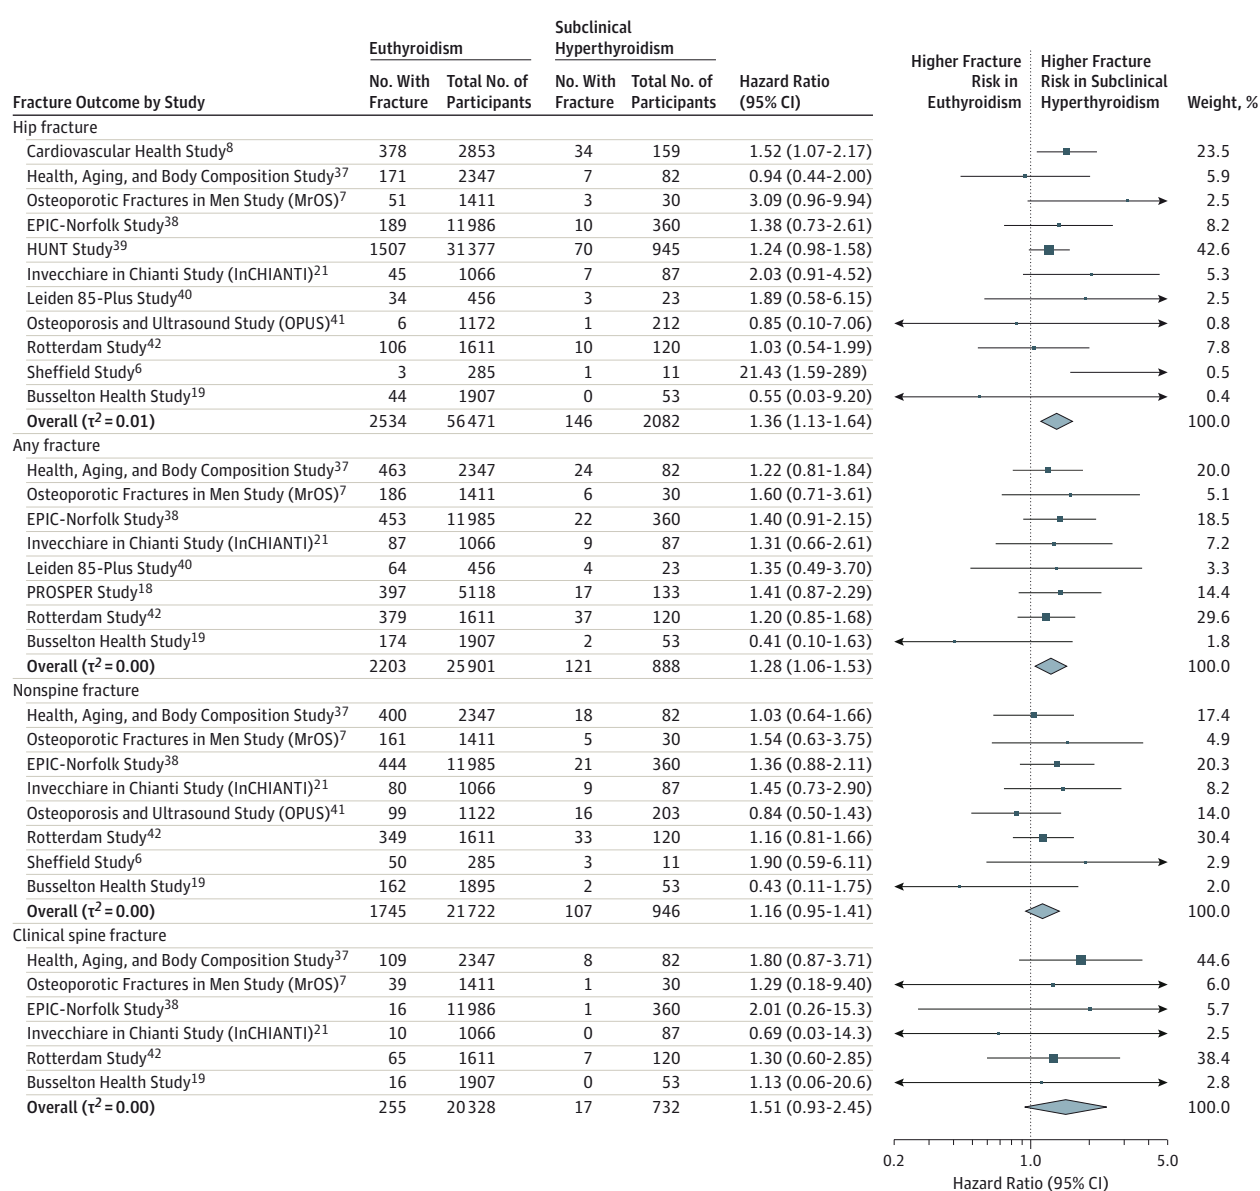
| Fracture Outcome by Study | Euthyroidism No. With Fracture | Euthyroidism Total No. of Participants | Subclinical Hyperthyroidism No. With Fracture | Subclinical Hyperthyroidism Total No. of Participants | Hazard Ratio (95% CI) | Weight, % |
|---|---|---|---|---|---|---|
| Hip fracture | | | | | | |
| Cardiovascular Health Study$^{8}$ | 378 | 2853 | 34 | 159 | 1.52 (1.07-2.17) | 23.5 |
| Health, Aging, and Body Composition Study$^{37}$ | 171 | 2347 | 7 | 82 | 0.94 (0.44-2.00) | 5.9 |
| Osteoporotic Fractures in Men Study (MrOS)$^{7}$ | 51 | 1411 | 3 | 30 | 3.09 (0.96-9.94) | 2.5 |
| EPIC-Norfolk Study$^{38}$ | 189 | 11986 | 10 | 360 | 1.38 (0.73-2.61) | 8.2 |
| HUNT Study$^{39}$ | 1507 | 31377 | 70 | 945 | 1.24 (0.98-1.58) | 42.6 |
| Invecchiare in Chianti Study (InCHIANTI)$^{21}$ | 45 | 1066 | 7 | 87 | 2.03 (0.91-4.52) | 5.3 |
| Leiden 85-Plus Study$^{40}$ | 34 | 456 | 3 | 23 | 1.89 (0.58-6.15) | 2.5 |
| Osteoporosis and Ultrasound Study (OPUS)$^{41}$ | 6 | 1172 | 1 | 212 | 0.85 (0.10-7.06) | 0.8 |
| Rotterdam Study$^{42}$ | 106 | 1611 | 10 | 120 | 1.03 (0.54-1.99) | 7.8 |
| Sheffield Study$^{6}$ | 3 | 285 | 1 | 11 | 21.43 (1.59-289) | 0.5 |
| Busselton Health Study$^{19}$ | 44 | 1907 | 0 | 53 | 0.55 (0.03-9.20) | 0.4 |
| **Overall ($\tau^2 = 0.01$)** | 2534 | 56471 | 146 | 2082 | 1.36 (1.13-1.64) | 100.0 |
| Any fracture | | | | | | |
| Health, Aging, and Body Composition Study$^{37}$ | 463 | 2347 | 24 | 82 | 1.22 (0.81-1.84) | 20.0 |
| Osteoporotic Fractures in Men Study (MrOS)$^{7}$ | 186 | 1411 | 6 | 30 | 1.60 (0.71-3.61) | 5.1 |
| EPIC-Norfolk Study$^{38}$ | 453 | 11985 | 22 | 360 | 1.40 (0.91-2.15) | 18.5 |
| Invecchiare in Chianti Study (InCHIANTI)$^{21}$ | 87 | 1066 | 9 | 87 | 1.31 (0.66-2.61) | 7.2 |
| Leiden 85-Plus Study$^{40}$ | 64 | 456 | 4 | 23 | 1.35 (0.49-3.70) | 3.3 |
| PROSPER Study$^{18}$ | 397 | 5118 | 17 | 133 | 1.41 (0.87-2.29) | 14.4 |
| Rotterdam Study$^{42}$ | 379 | 1611 | 37 | 120 | 1.20 (0.85-1.68) | 29.6 |
| Busselton Health Study$^{19}$ | 174 | 1907 | 2 | 53 | 0.41 (0.10-1.63) | 1.8 |
| **Overall ($\tau^2 = 0.00$)** | 2203 | 25901 | 121 | 888 | 1.28 (1.06-1.53) | 100.0 |
| Nonspine fracture | | | | | | |
| Health, Aging, and Body Composition Study$^{37}$ | 400 | 2347 | 18 | 82 | 1.03 (0.64-1.66) | 17.4 |
| Osteoporotic Fractures in Men Study (MrOS)$^{7}$ | 161 | 1411 | 5 | 30 | 1.54 (0.63-3.75) | 4.9 |
| EPIC-Norfolk Study$^{38}$ | 444 | 11985 | 21 | 360 | 1.36 (0.88-2.11) | 20.3 |
| Invecchiare in Chianti Study (InCHIANTI)$^{21}$ | 80 | 1066 | 9 | 87 | 1.45 (0.73-2.90) | 8.2 |
| Osteoporosis and Ultrasound Study (OPUS)$^{41}$ | 99 | 1122 | 16 | 203 | 0.84 (0.50-1.43) | 14.0 |
| Rotterdam Study$^{42}$ | 349 | 1611 | 33 | 120 | 1.16 (0.81-1.66) | 30.4 |
| Sheffield Study$^{6}$ | 50 | 285 | 3 | 11 | 1.90 (0.59-6.11) | 2.9 |
| Busselton Health Study$^{19}$ | 162 | 1895 | 2 | 53 | 0.43 (0.11-1.75) | 2.0 |
| **Overall ($\tau^2 = 0.00$)** | 1745 | 21722 | 107 | 946 | 1.16 (0.95-1.41) | 100.0 |
| Clinical spine fracture | | | | | | |
| Health, Aging, and Body Composition Study$^{37}$ | 109 | 2347 | 8 | 82 | 1.80 (0.87-3.71) | 44.6 |
| Osteoporotic Fractures in Men Study (MrOS)$^{7}$ | 39 | 1411 | 1 | 30 | 1.29 (0.18-9.40) | 6.0 |
| EPIC-Norfolk Study$^{38}$ | 16 | 11986 | 1 | 360 | 2.01 (0.26-15.3) | 5.7 |
| Invecchiare in Chianti Study (InCHIANTI)$^{21}$ | 10 | 1066 | 0 | 87 | 0.69 (0.03-14.3) | 2.5 |
| Rotterdam Study$^{42}$ | 65 | 1611 | 7 | 120 | 1.30 (0.60-2.85) | 38.4 |
| Busselton Health Study$^{19}$ | 16 | 1907 | 0 | 53 | 1.13 (0.06-20.6) | 2.8 |
| **Overall ($\tau^2 = 0.00$)** | 255 | 20328 | 17 | 732 | 1.51 (0.93-2.45) | 100.0 |

Higher Fracture Risk in Euthyroidism
Higher Fracture Risk in Subclinical Hyperthyroidism

0.2 1.0 5.0
Hazard Ratio (95% CI)